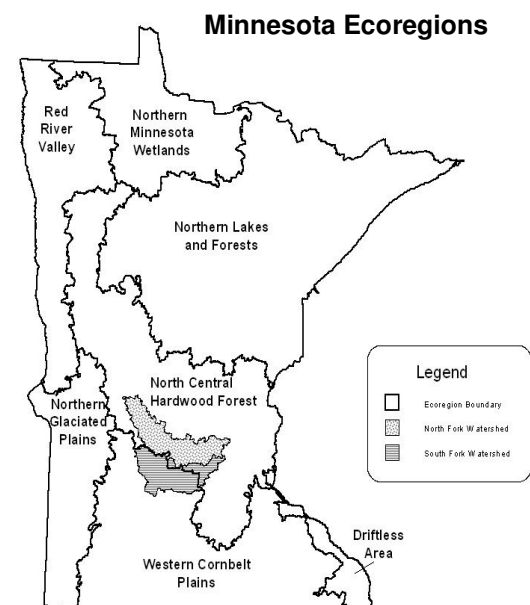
Minnesota Ecoregions

Red River Valley

Northern Minnesota Wetlands

Northern Lakes and Forests

North Central Hardwood Forest

Northern Glaciated Plains

Western Cornbelt Plains

Driftless Area

Legend
Ecoregion Boundary
North Fork Watershed
South Fork Watershed